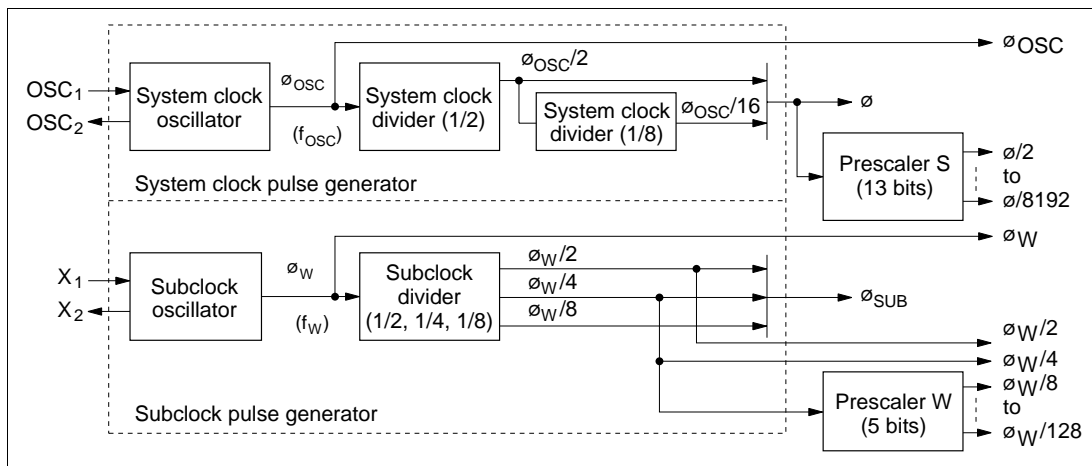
$OSC_1$
$OSC_2$
System clock oscillator
$ø_{OSC}$
$(f_{OSC})$
System clock divider (1/2)
$ø_{OSC}/2$
System clock divider (1/8)
$ø_{OSC}/16$
$ø_{OSC}$
$ø$
Prescaler S (13 bits)
$ø/2$
to
$ø/8192$
System clock pulse generator

$X_1$
$X_2$
Subclock oscillator
$ø_W$
$(f_W)$
Subclock divider (1/2, 1/4, 1/8)
$ø_W/2$
$ø_W/4$
$ø_W/8$
$ø_W$
$ø_{SUB}$
$ø_W/2$
$ø_W/4$
Prescaler W (5 bits)
$ø_W/8$
to
$ø_W/128$
Subclock pulse generator